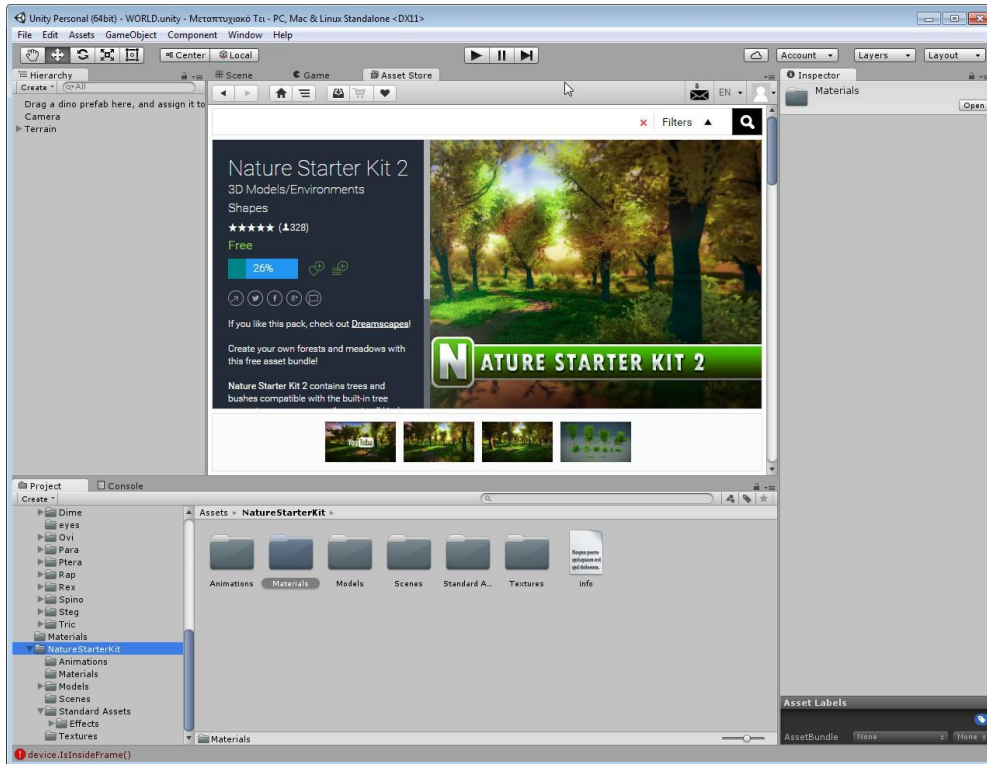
Unity Personal (64bit) - WORLD.unity - Μεταπτυχιακό Τει - PC, Mac & Linux Standalone <DX11>

File Edit Assets GameObject Component Window Help

Center Local

Account Layers Layout

Hierarchy
Create
Drag a dino prefab here, and assign it to
Camera
Terrain

Scene Game Asset Store

EN

Filters

Nature Starter Kit 2
3D Models/Environments
Shapes
★★★★★ (328)
Free
26%

If you like this pack, check out Dreamscapes!

Create your own forests and meadows with this free asset bundle!

Nature Starter Kit 2 contains trees and bushes compatible with the built-in tree

NATURE STARTER KIT 2

YouTube

Inspector
Materials
Open

Project Console
Create
Dime
eyes
Ovi
Para
Ptera
Rap
Rex
Spino
Steg
Tric
Materials
NatureStarterKit
Animations
Materials
Models
Scenes
Standard Assets
Effects
Textures

Assets ▸ NatureStarterKit ▸

Animations Materials Models Scenes Standard A... Textures info

Materials

Asset Labels
AssetBundle None None

device.IsInsideFrame()